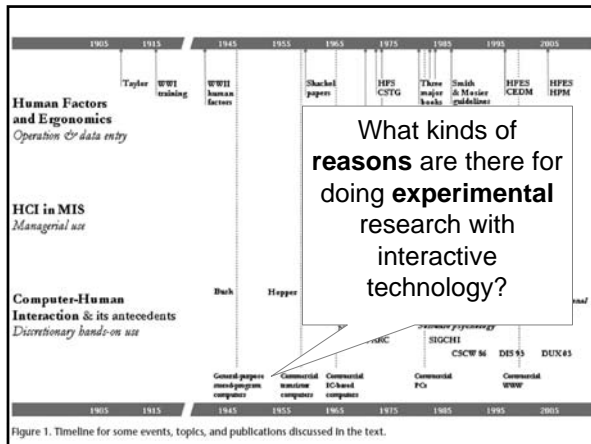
1905 1915 1945 1955 1965 1975 1985 1995 2005

Taylor

WWI training

WWII human factors

Shackel papers

HFS CSTG

Three major books

Smith & Mosier guidelines

HFES CEDM

HFES HPM

Human Factors and Ergonomics
Operation & data entry

HCI in MIS
Managerial use

Computer-Human Interaction & its antecedents
Discretionary hands-on use

Bush

Hopper

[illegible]nal

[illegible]RC

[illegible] psychology

SIGCHI

CSCW 86

DIS 95

DUX 03

General-purpose stored-program computers

Commercial transistor computers

Commercial IC-based computers

Commercial PCs

Commercial WWW

1905 1915 1945 1955 1965 1975 1985 1995 2005

Figure 1. Timeline for some events, topics, and publications discussed in the text.

What kinds of **reasons** are there for doing **experimental** research with interactive technology?